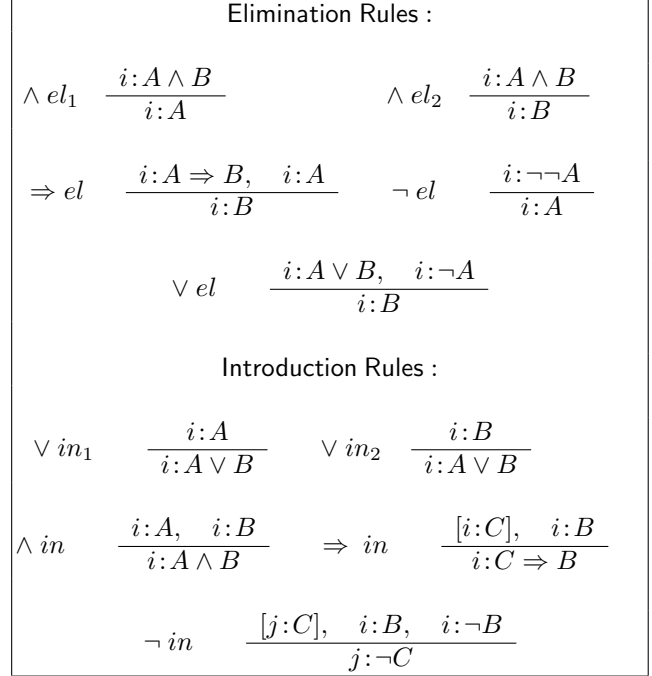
Elimination Rules :

$\wedge el_1 \quad \frac{i:A \wedge B}{i:A}$ $\qquad \wedge el_2 \quad \frac{i:A \wedge B}{i:B}$

$\Rightarrow el \quad \frac{i:A \Rightarrow B, \quad i:A}{i:B}$ $\qquad \neg el \quad \frac{i:\neg\neg A}{i:A}$

$\vee el \quad \frac{i:A \vee B, \quad i:\neg A}{i:B}$

Introduction Rules :

$\vee in_1 \quad \frac{i:A}{i:A \vee B}$ $\qquad \vee in_2 \quad \frac{i:B}{i:A \vee B}$

$\wedge in \quad \frac{i:A, \quad i:B}{i:A \wedge B}$ $\qquad \Rightarrow in \quad \frac{[i:C], \quad i:B}{i:C \Rightarrow B}$

$\neg in \quad \frac{[j:C], \quad i:B, \quad i:\neg B}{j:\neg C}$